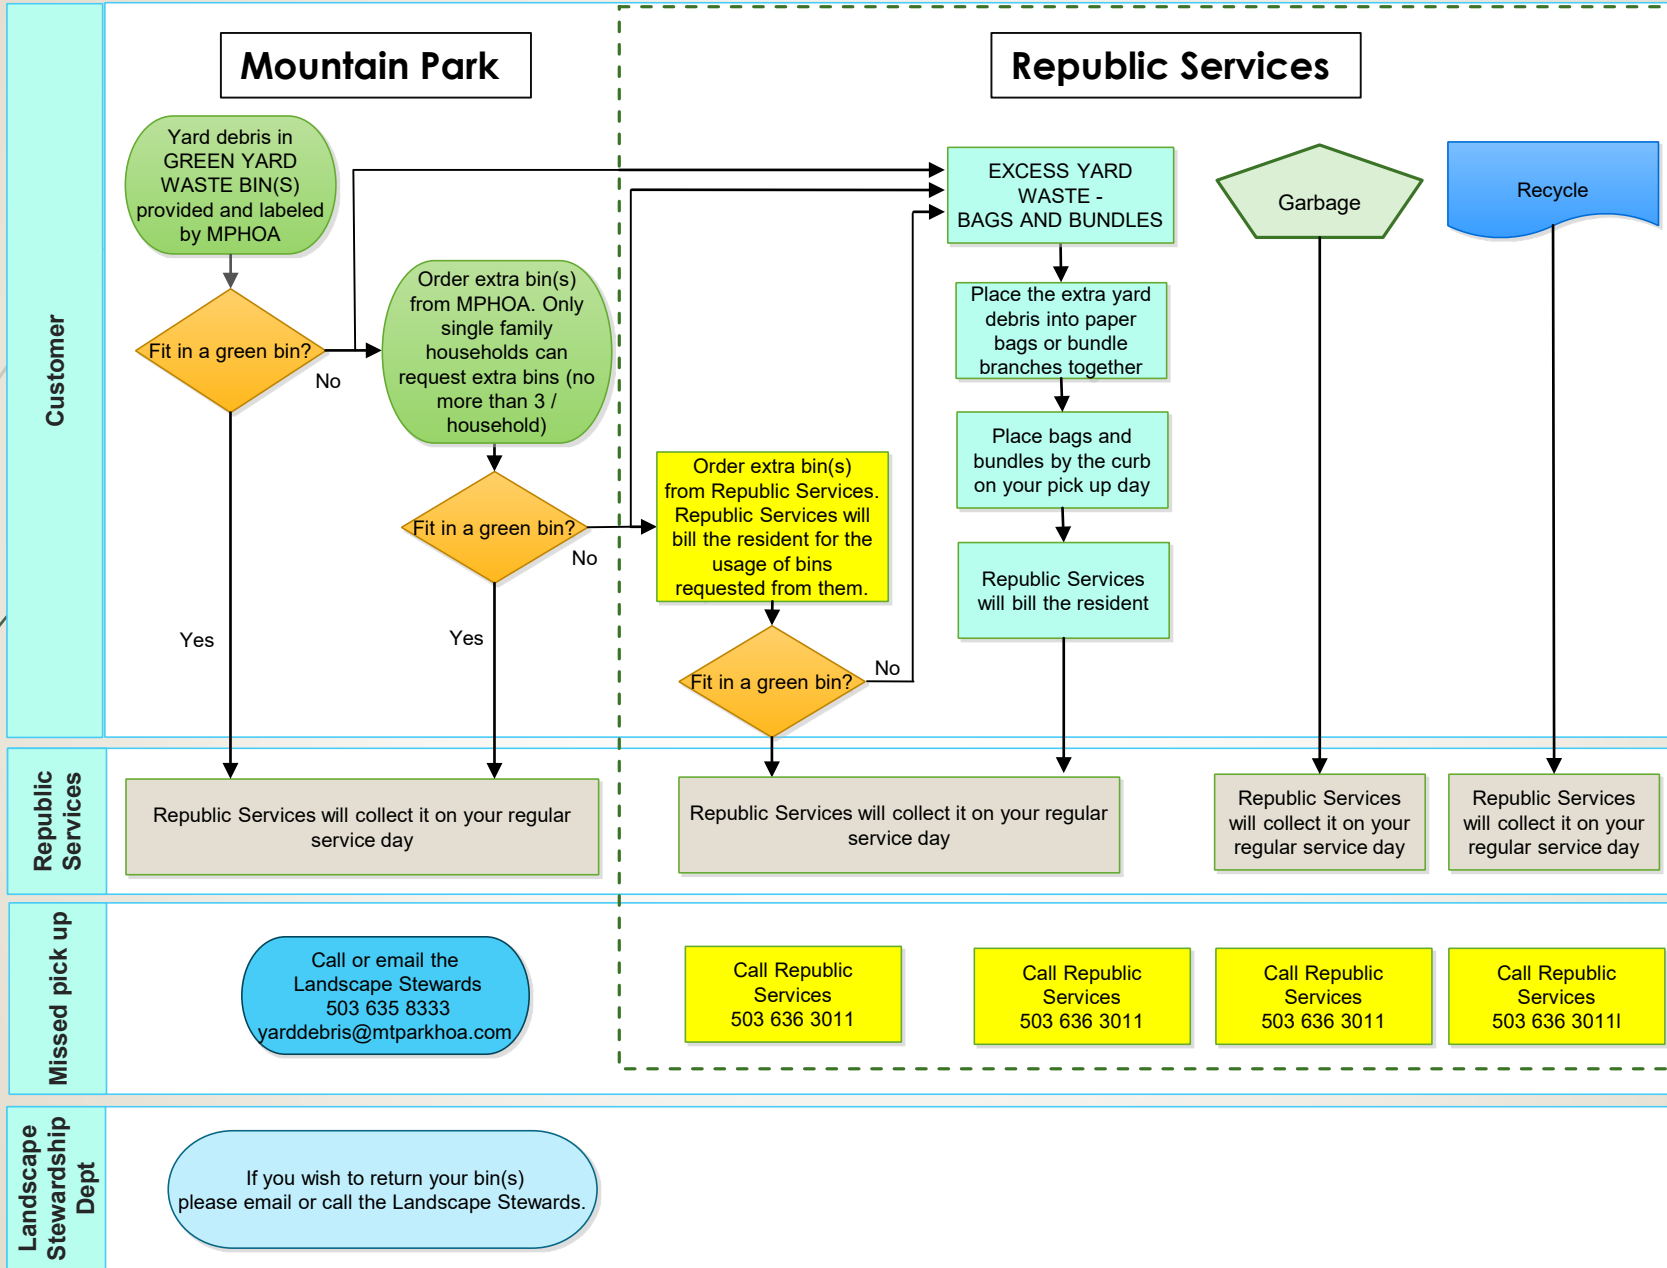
Customer

Mountain Park

Republic Services

Yard debris in GREEN YARD WASTE BIN(S) provided and labeled by MPHOA

Fit in a green bin?

No

Order extra bin(s) from MPHOA. Only single family households can request extra bins (no more than 3 / household)

Fit in a green bin?

No

Yes

Yes

Order extra bin(s) from Republic Services. Republic Services will bill the resident for the usage of bins requested from them.

Fit in a green bin?

No

EXCESS YARD WASTE - BAGS AND BUNDLES

Place the extra yard debris into paper bags or bundle branches together

Place bags and bundles by the curb on your pick up day

Republic Services will bill the resident

Garbage

Recycle

Republic Services

Republic Services will collect it on your regular service day

Republic Services will collect it on your regular service day

Republic Services will collect it on your regular service day

Republic Services will collect it on your regular service day

Missed pick up

Call or email the Landscape Stewards 503 635 8333 yarddebris@mtparkhoa.com

Call Republic Services 503 636 3011

Call Republic Services 503 636 3011

Call Republic Services 503 636 3011

Call Republic Services 503 636 3011l

Landscape Stewardship Dept

If you wish to return your bin(s) please email or call the Landscape Stewards.